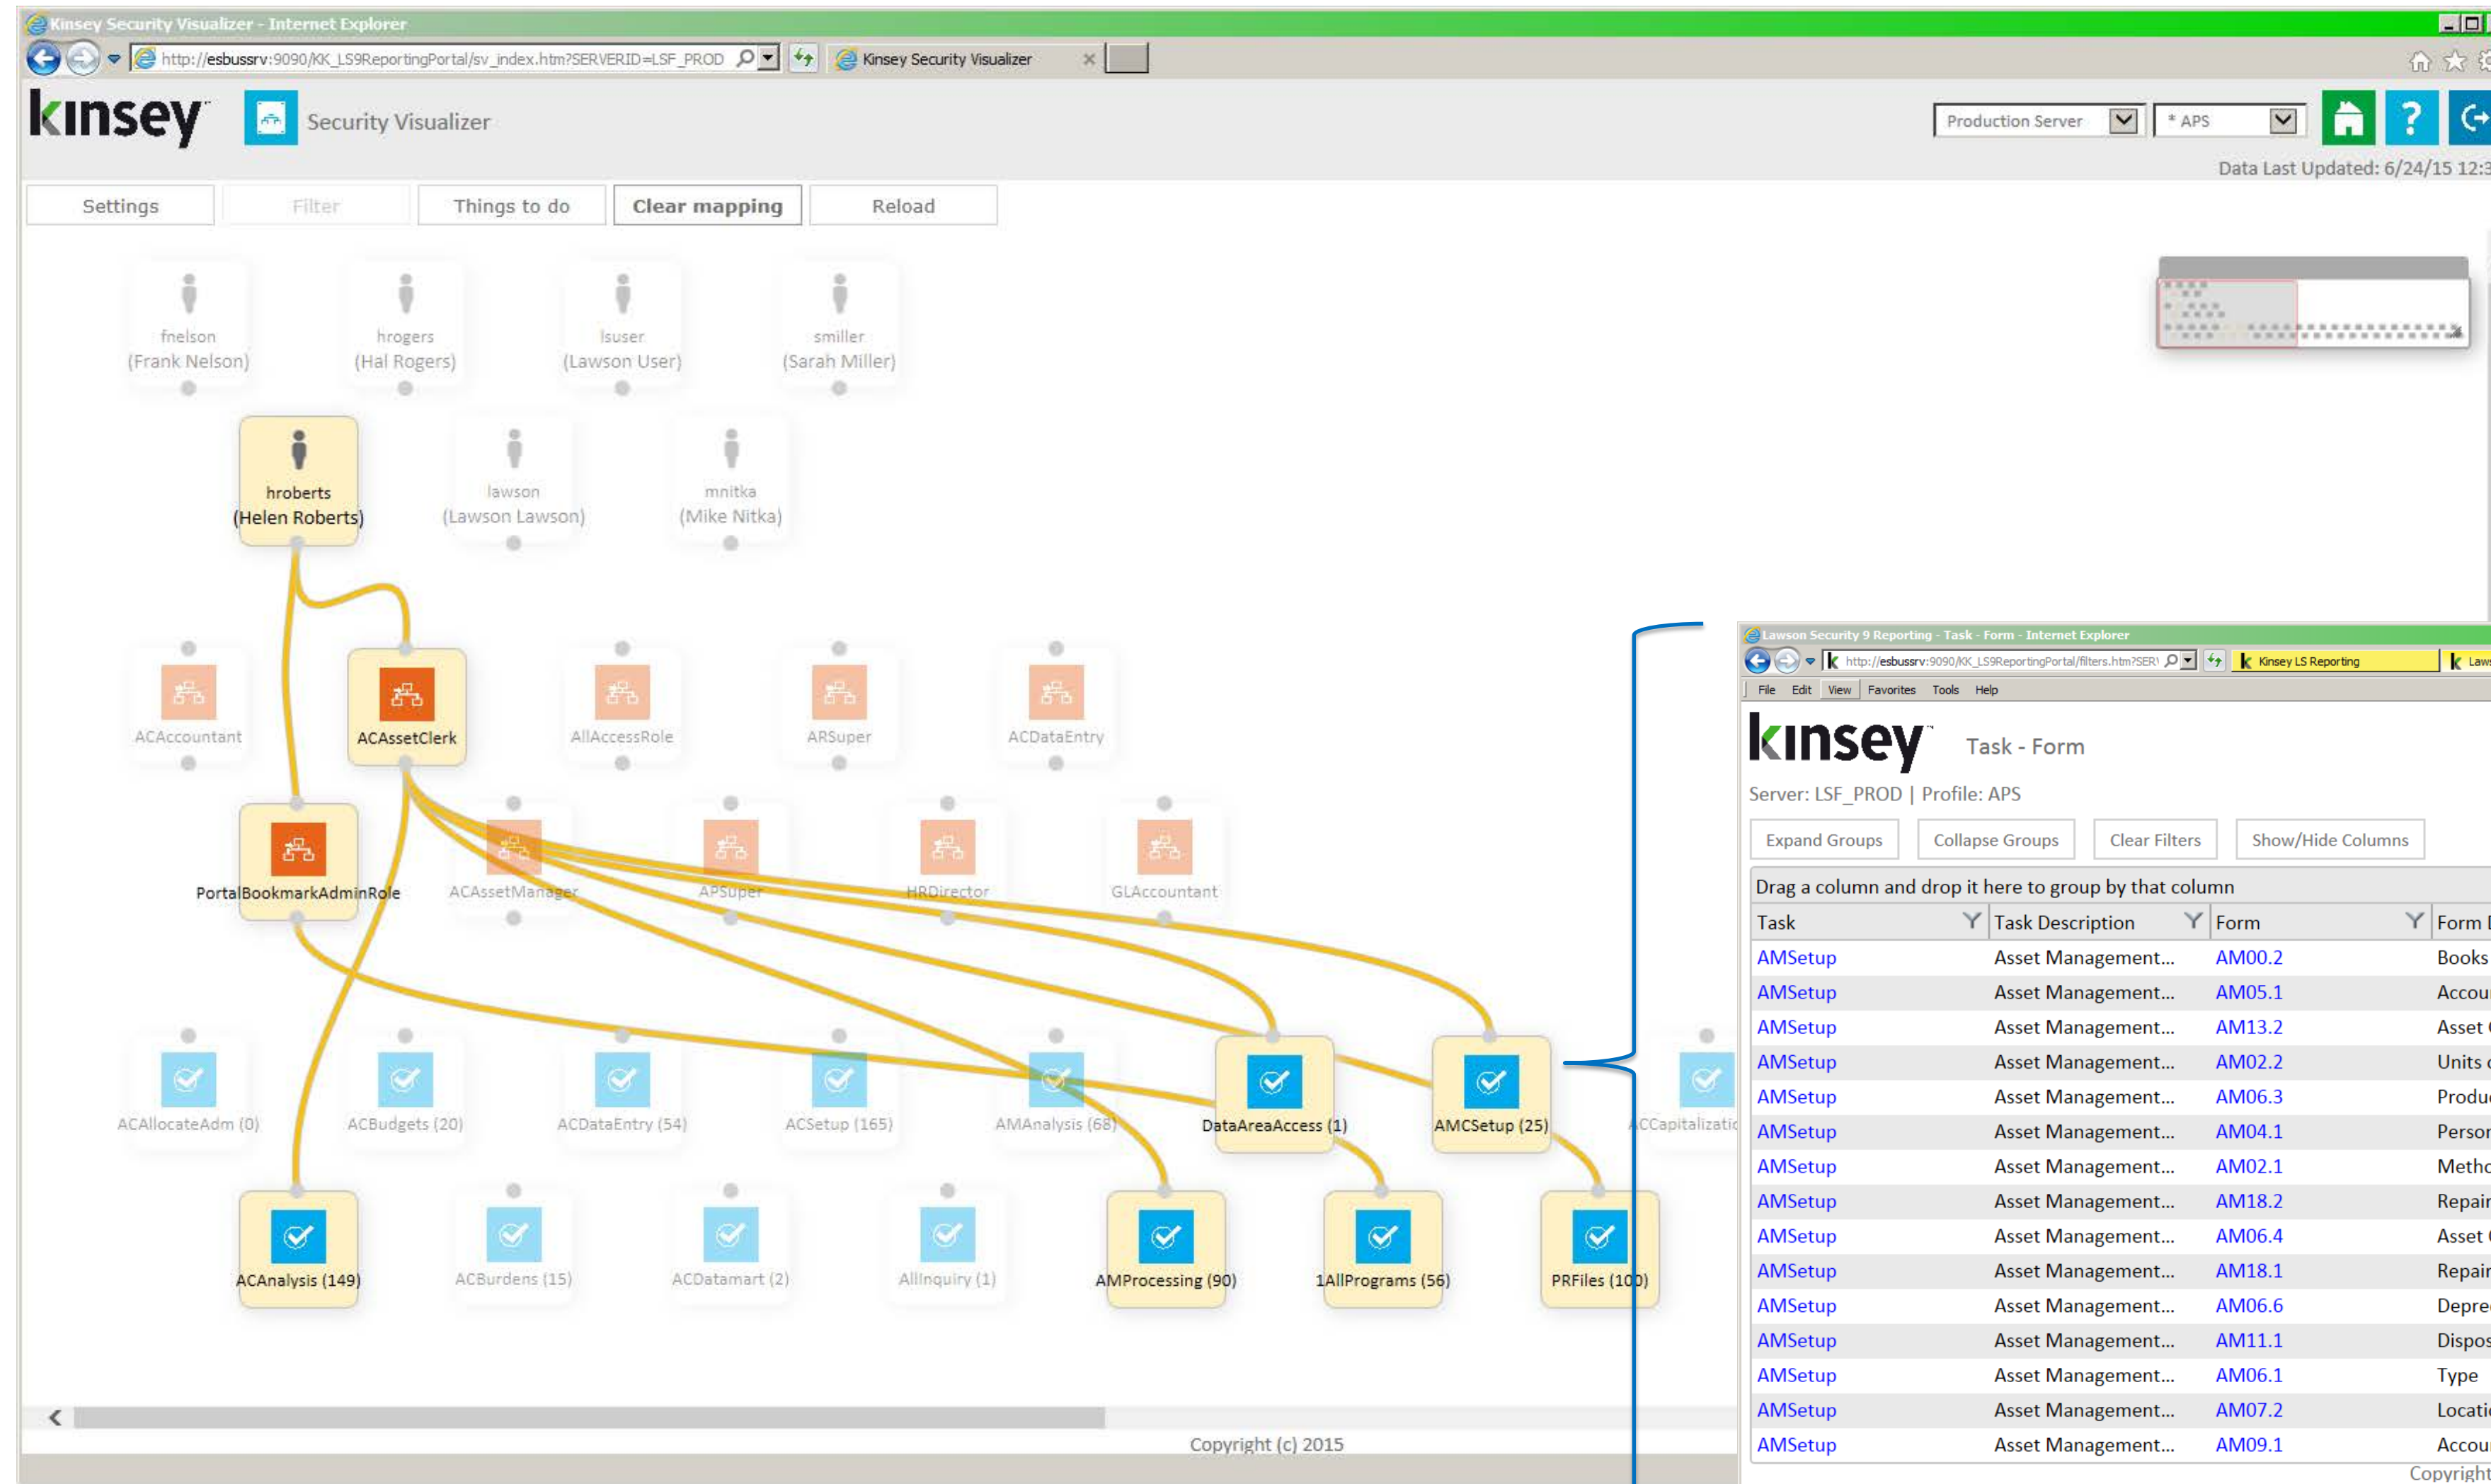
Kinsey Security Visualizer - Internet Explorer

http://esbussrv:9090/KK_LS9ReportingPortal/sv_index.htm?SERVERID=LSF_PROD

Kinsey Security Visualizer

kinsey

Security Visualizer

Production Server

* APS

Data Last Updated: 6/24/15 12:3

Settings | Filter | Things to do | Clear mapping | Reload

fnelson (Frank Nelson)

hrogers (Hal Rogers)

lsuser (Lawson User)

smiller (Sarah Miller)

hroberts (Helen Roberts)

lawson (Lawson Lawson)

mnitka (Mike Nitka)

ACAccountant

ACAssetClerk

AllAccessRole

ARSuper

ACDataEntry

PortalBookmarkAdminRole

ACAssetManager

APSuper

HRDirector

GLAccountant

ACAllocateAdm (0)

ACBudgets (20)

ACDataEntry (54)

ACSetup (165)

AMAnalysis (68)

DataAreaAccess (1)

AMCSetup (25)

ACCapitalizatio

ACAnalysis (149)

ACBurdens (15)

ACDatamart (2)

AllInquiry (1)

AMProcessing (90)

1AllPrograms (56)

PRFiles (100)

Copyright (c) 2015

Lawson Security 9 Reporting - Task - Form - Internet Explorer

http://esbussrv:9090/KK_LS9ReportingPortal/filters.htm?SER

Kinsey LS Reporting

File Edit View Favorites Tools Help

kinsey

Task - Form

Server: LSF_PROD | Profile: APS

Expand Groups | Collapse Groups | Clear Filters | Show/Hide Columns

Drag a column and drop it here to group by that column

| Task | Task Description | Form | Form |
|---|---|---|---|
| AMSetup | Asset Management... | AM00.2 | Books |
| AMSetup | Asset Management... | AM05.1 | Accou |
| AMSetup | Asset Management... | AM13.2 | Asset |
| AMSetup | Asset Management... | AM02.2 | Units |
| AMSetup | Asset Management... | AM06.3 | Produ |
| AMSetup | Asset Management... | AM04.1 | Person |
| AMSetup | Asset Management... | AM02.1 | Metho |
| AMSetup | Asset Management... | AM18.2 | Repair |
| AMSetup | Asset Management... | AM06.4 | Asset |
| AMSetup | Asset Management... | AM18.1 | Repair |
| AMSetup | Asset Management... | AM06.6 | Depre |
| AMSetup | Asset Management... | AM11.1 | Dispos |
| AMSetup | Asset Management... | AM06.1 | Type |
| AMSetup | Asset Management... | AM07.2 | Locati |
| AMSetup | Asset Management... | AM09.1 | Accou |

Copyright